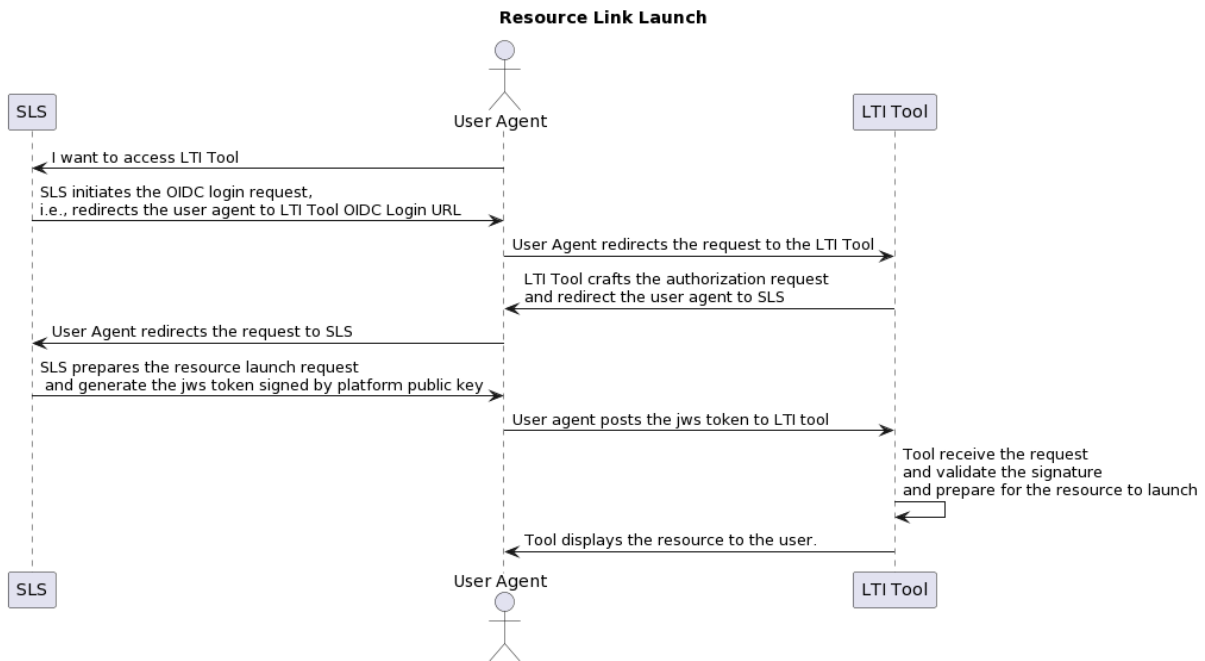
Resource Link Launch

SLS

User Agent

LTI Tool

I want to access LTI Tool

SLS initiates the OIDC login request, i.e., redirects the user agent to LTI Tool OIDC Login URL

User Agent redirects the request to the LTI Tool

LTI Tool crafts the authorization request and redirect the user agent to SLS

User Agent redirects the request to SLS

SLS prepares the resource launch request and generate the jws token signed by platform public key

User agent posts the jws token to LTI tool

Tool receive the request and validate the signature and prepare for the resource to launch

Tool displays the resource to the user.

SLS

User Agent

LTI Tool